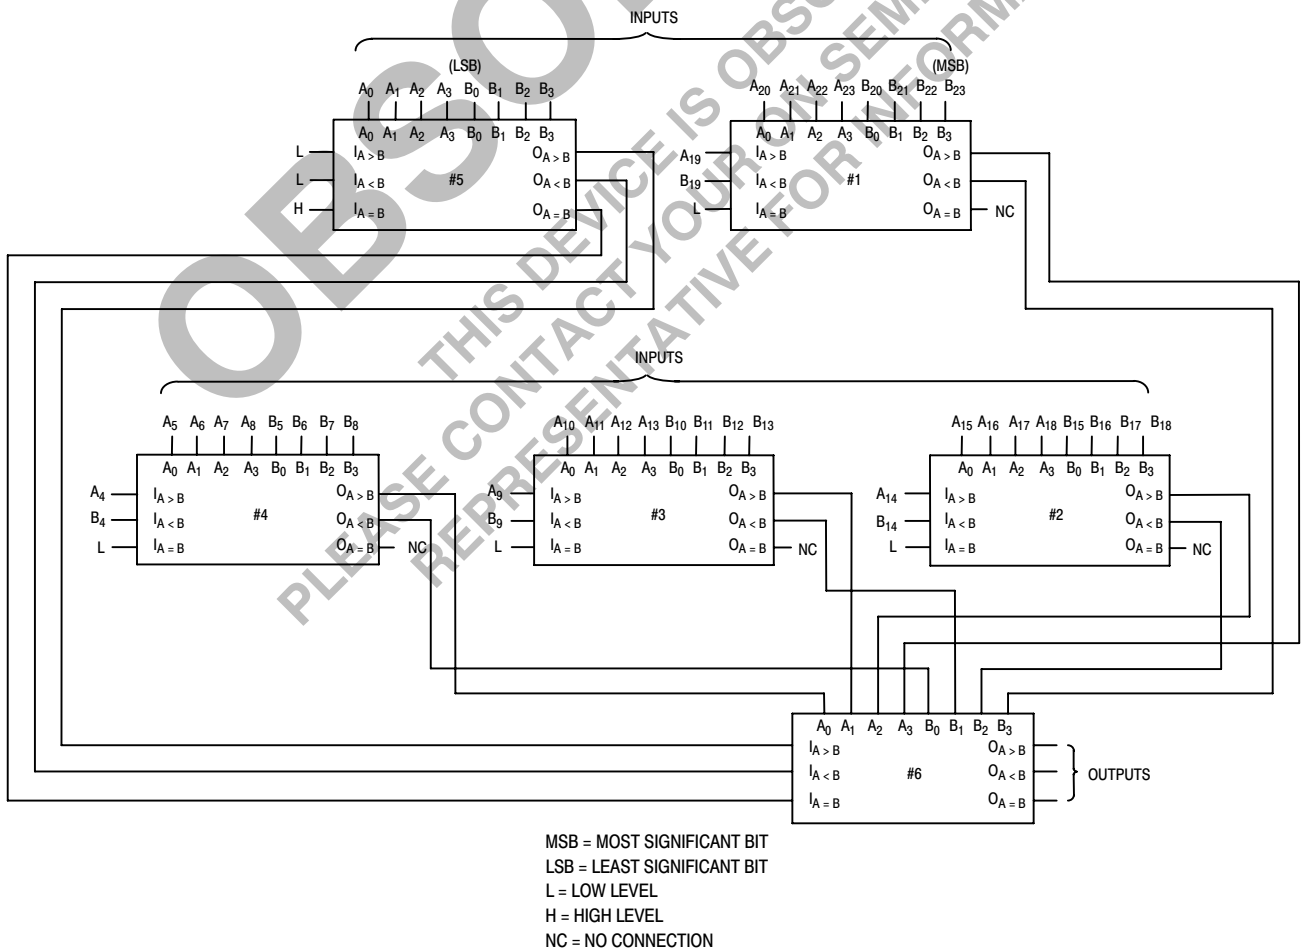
OBSOLETE
THIS DEVICE IS OBSOLETE
PLEASE CONTACT YOUR ON SEMI
REPRESENTATIVE FOR INFORMATION

INPUTS

(LSB)
$A_0$ $A_1$ $A_2$ $A_3$ $B_0$ $B_1$ $B_2$ $B_3$
$A_0$ $A_1$ $A_2$ $A_3$ $B_0$ $B_1$ $B_2$ $B_3$
L $I_{A>B}$
L $I_{A<B}$
H $I_{A=B}$
#5
$O_{A>B}$
$O_{A<B}$
$O_{A=B}$

(MSB)
$A_{20}$ $A_{21}$ $A_{22}$ $A_{23}$ $B_{20}$ $B_{21}$ $B_{22}$ $B_{23}$
$A_0$ $A_1$ $A_2$ $A_3$ $B_0$ $B_1$ $B_2$ $B_3$
$A_{19}$ $I_{A>B}$
$B_{19}$ $I_{A<B}$
L $I_{A=B}$
#1
$O_{A>B}$
$O_{A<B}$
$O_{A=B}$ NC

INPUTS

$A_5$ $A_6$ $A_7$ $A_8$ $B_5$ $B_6$ $B_7$ $B_8$
$A_0$ $A_1$ $A_2$ $A_3$ $B_0$ $B_1$ $B_2$ $B_3$
$A_4$ $I_{A>B}$
$B_4$ $I_{A<B}$
L $I_{A=B}$
#4
$O_{A>B}$
$O_{A<B}$
$O_{A=B}$ NC

$A_{10}$ $A_{11}$ $A_{12}$ $A_{13}$ $B_{10}$ $B_{11}$ $B_{12}$ $B_{13}$
$A_0$ $A_1$ $A_2$ $A_3$ $B_0$ $B_1$ $B_2$ $B_3$
$A_9$ $I_{A>B}$
$B_9$ $I_{A<B}$
L $I_{A=B}$
#3
$O_{A>B}$
$O_{A<B}$
$O_{A=B}$ NC

$A_{15}$ $A_{16}$ $A_{17}$ $A_{18}$ $B_{15}$ $B_{16}$ $B_{17}$ $B_{18}$
$A_0$ $A_1$ $A_2$ $A_3$ $B_0$ $B_1$ $B_2$ $B_3$
$A_{14}$ $I_{A>B}$
$B_{14}$ $I_{A<B}$
L $I_{A=B}$
#2
$O_{A>B}$
$O_{A<B}$
$O_{A=B}$ NC

$A_0$ $A_1$ $A_2$ $A_3$ $B_0$ $B_1$ $B_2$ $B_3$
$I_{A>B}$
$I_{A<B}$
$I_{A=B}$
#6
$O_{A>B}$
$O_{A<B}$
$O_{A=B}$
OUTPUTS

MSB = MOST SIGNIFICANT BIT
LSB = LEAST SIGNIFICANT BIT
L = LOW LEVEL
H = HIGH LEVEL
NC = NO CONNECTION